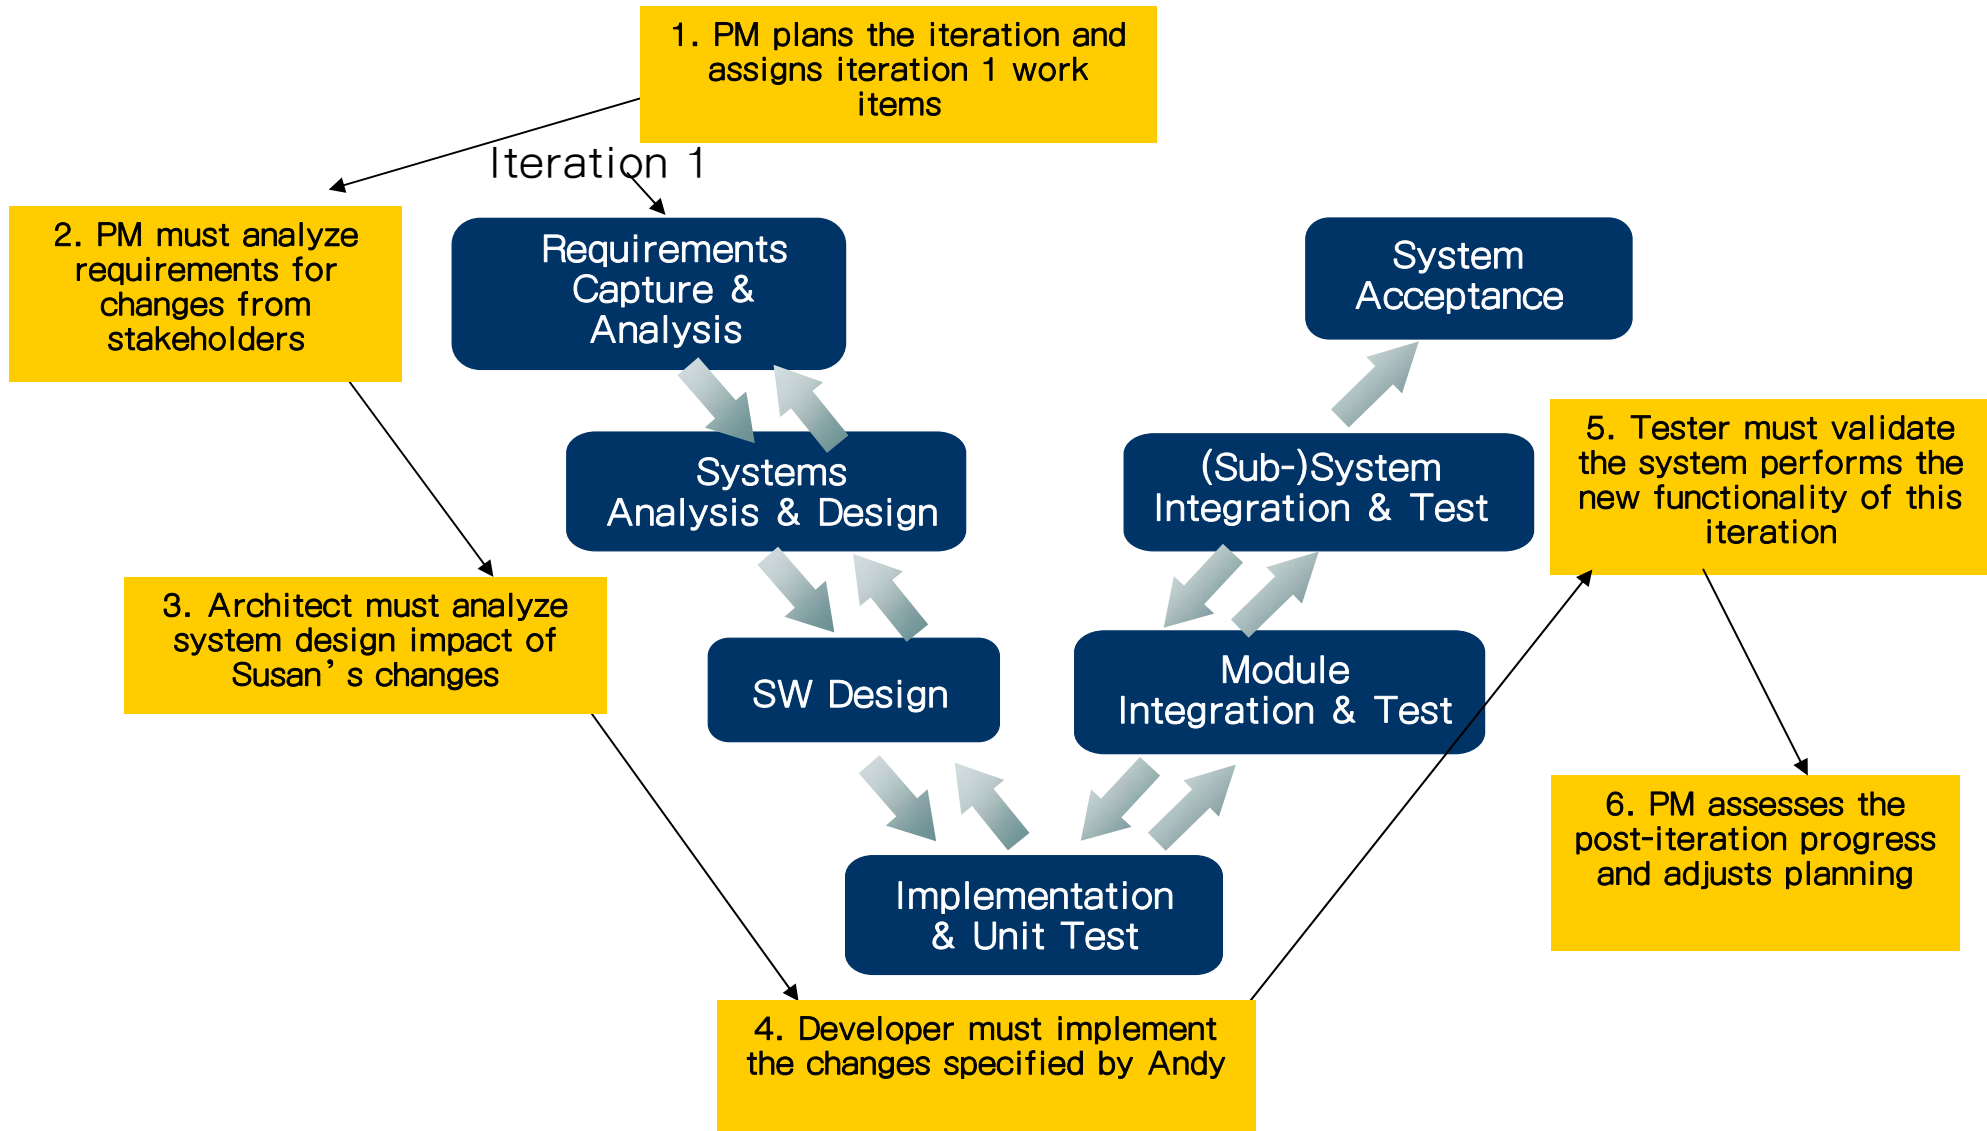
1. PM plans the iteration and assigns iteration 1 work items

Iteration 1

2. PM must analyze requirements for changes from stakeholders

Requirements Capture & Analysis

System Acceptance

Systems Analysis & Design

(Sub-)System Integration & Test

5. Tester must validate the system performs the new functionality of this iteration

3. Architect must analyze system design impact of Susan’s changes

SW Design

Module Integration & Test

6. PM assesses the post-iteration progress and adjusts planning

Implementation & Unit Test

4. Developer must implement the changes specified by Andy